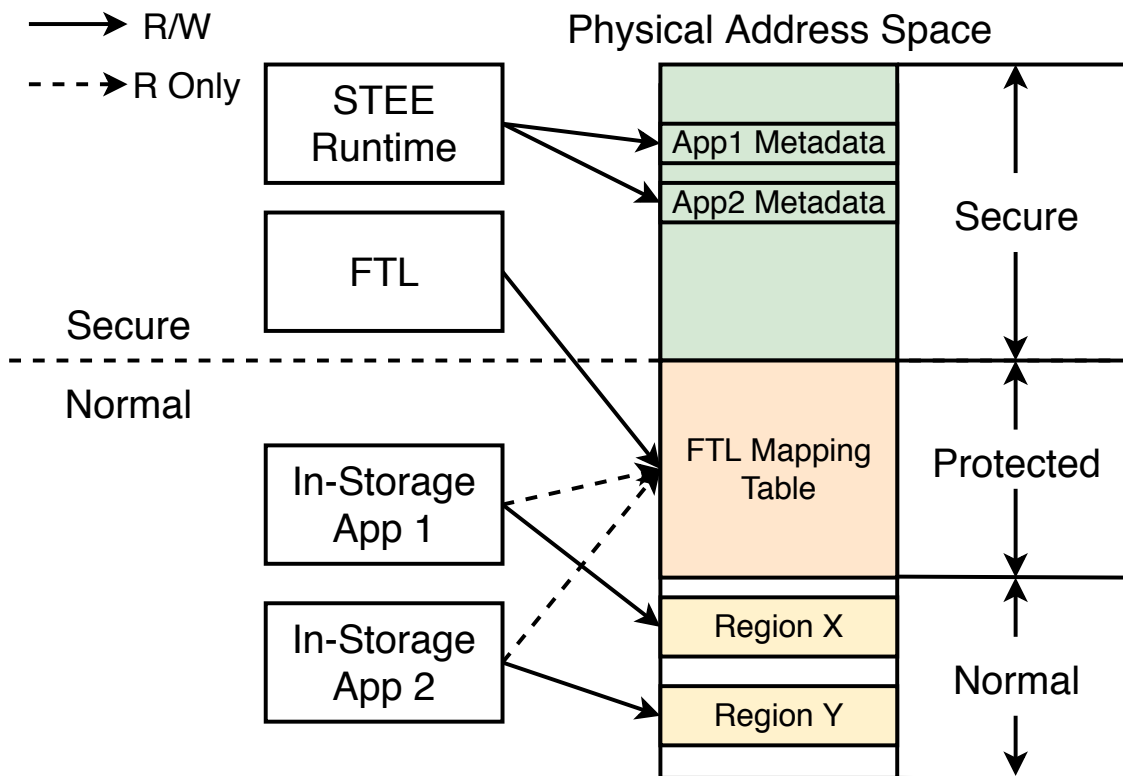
R/W
R Only

Physical Address Space

STEE Runtime

FTL

Secure

Normal

In-Storage App 1

In-Storage App 2

App1 Metadata

App2 Metadata

FTL Mapping Table

Region X

Region Y

Secure

Protected

Normal